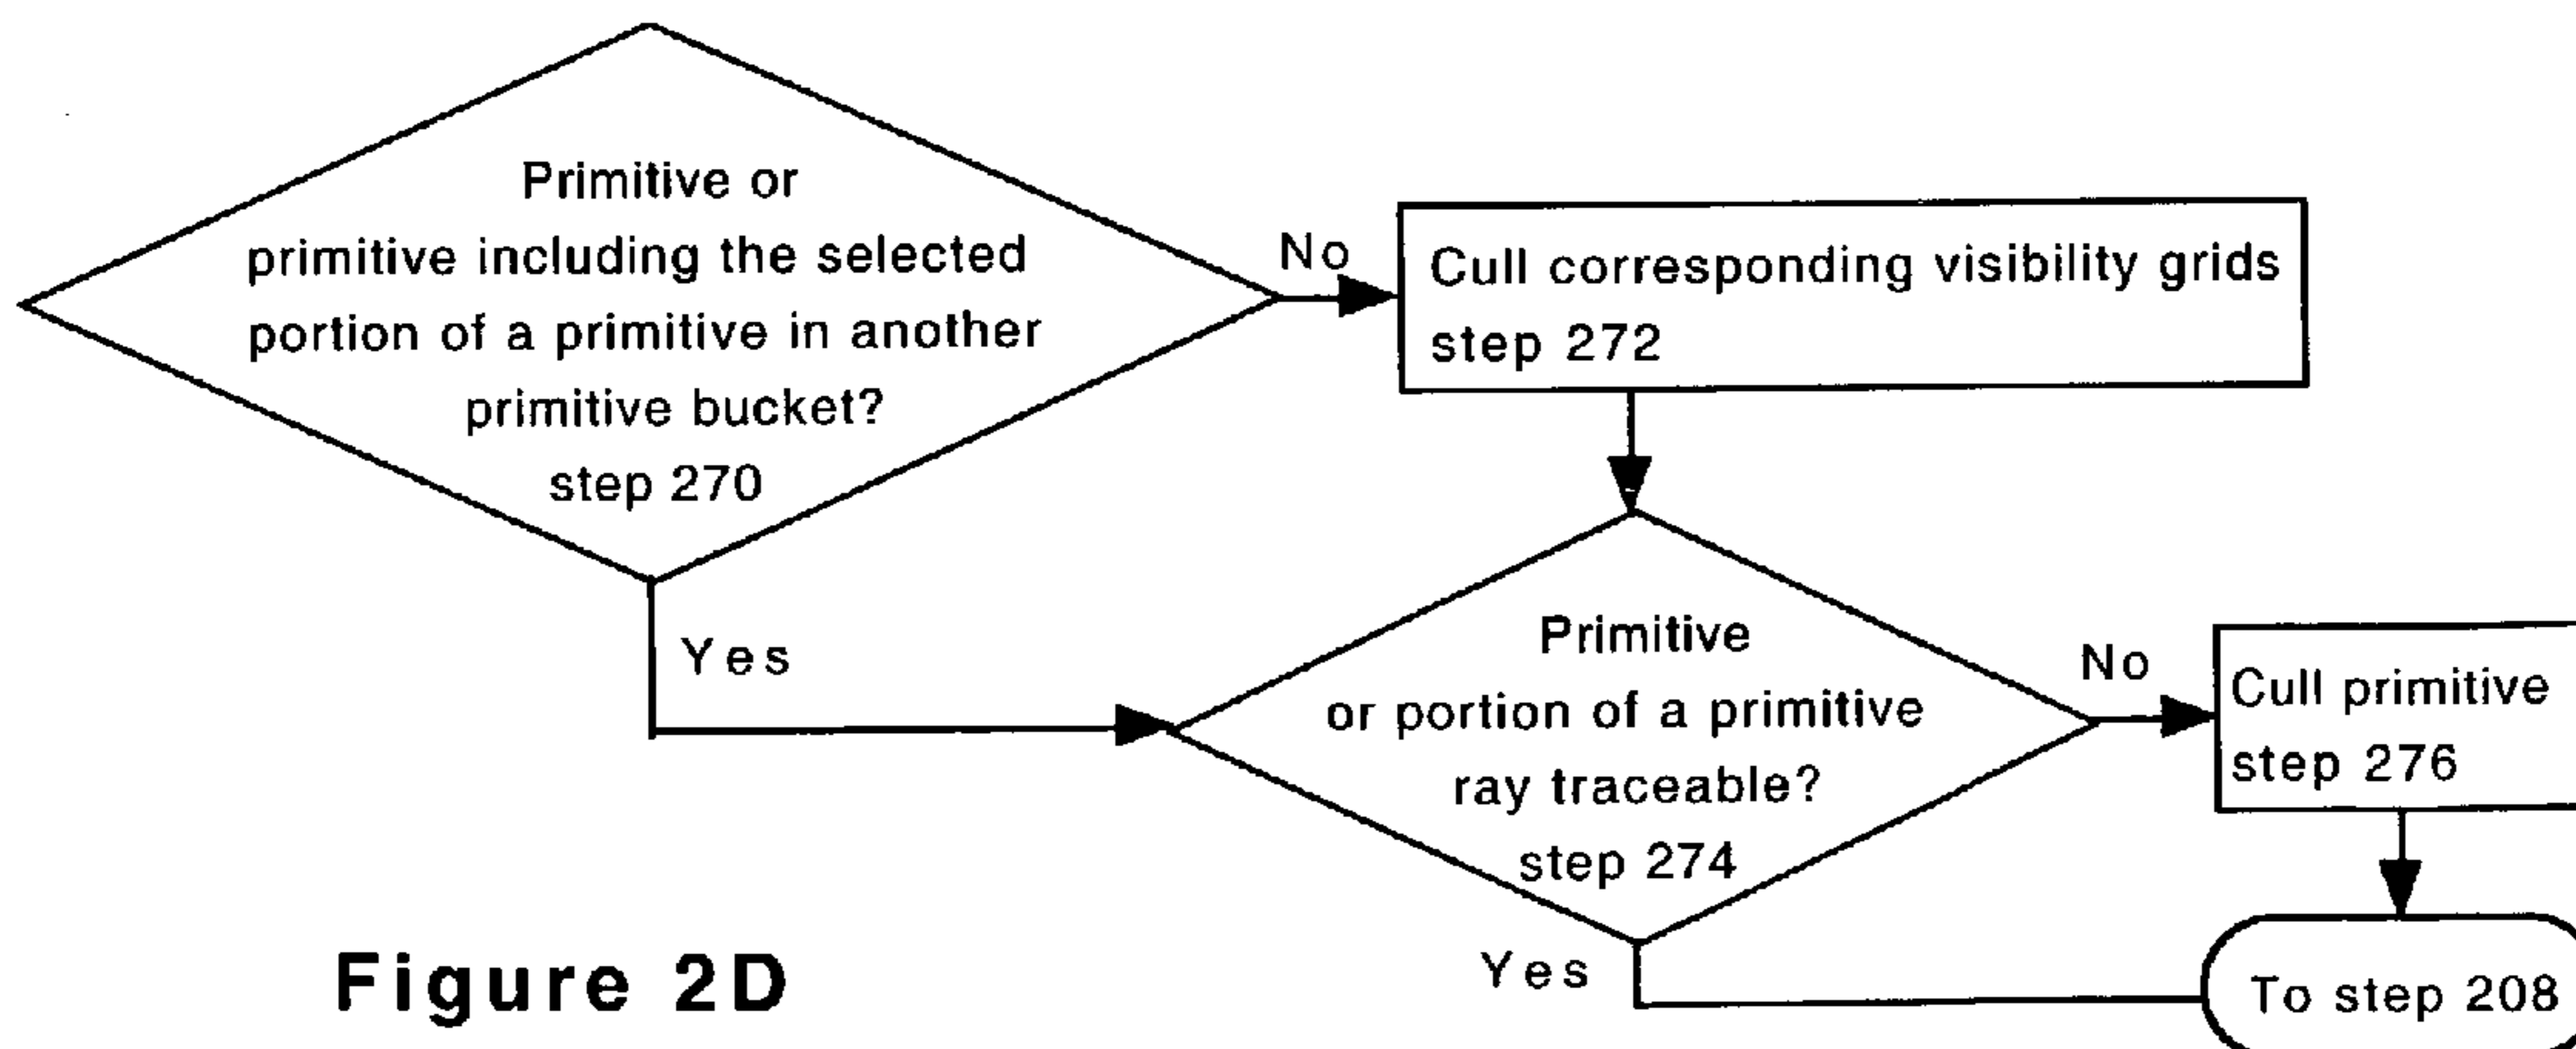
Primitive or primitive including the selected portion of a primitive in another primitive bucket? step 270

No

Cull corresponding visibility grids step 272

Yes

Primitive or portion of a primitive ray traceable? step 274

No

Cull primitive step 276

Yes

To step 208

Figure 2D